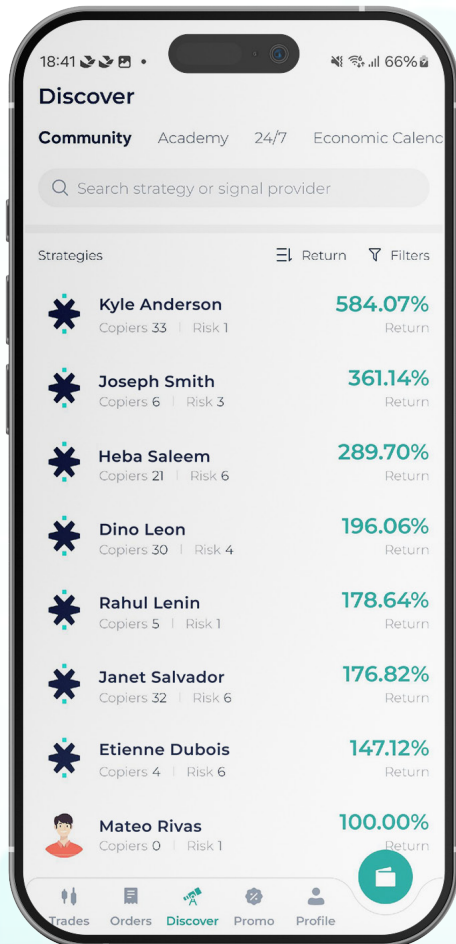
18:41 66%

Discover

Community Academy 24/7 Economic Calenc

Search strategy or signal provider

Strategies Return Filters

Kyle Anderson
Copiers 33 | Risk 1
584.07%
Return

Joseph Smith
Copiers 6 | Risk 3
361.14%
Return

Heba Saleem
Copiers 21 | Risk 6
289.70%
Return

Dino Leon
Copiers 30 | Risk 4
196.06%
Return

Rahul Lenin
Copiers 5 | Risk 1
178.64%
Return

Janet Salvador
Copiers 32 | Risk 6
176.82%
Return

Etienne Dubois
Copiers 4 | Risk 6
147.12%
Return

Mateo Rivas
Copiers 0 | Risk 1
100.00%
Return

Trades Orders Discover Promo Profile